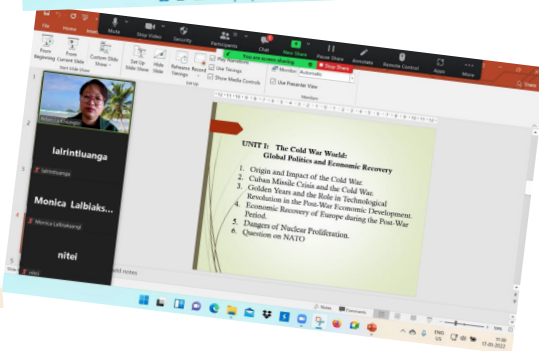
File Home Insert

Mute Stop Video Security Participants Chat New Share Pause Share Annotate Remote Control Apps More

You are screen sharing Stop Share

From Beginning From Current Slide Custom Slide Show Set Up Slide Show Hide Slide Rehearse Timings Record

Play Narrations Use Timings Show Media Controls

Monitor: Automatic Use Presenter View

Start Slide Show Set Up Monitors

lalrintluanga

lalrintluanga

Monica Lalbiaks...

Monica Lalbiaksangi

nitei

nitei

UNIT I: The Cold War World: Global Politics and Economic Recovery

1. Origin and Impact of the Cold War.
2. Cuban Missile Crisis and the Cold War.
3. Golden Years and the Role in Technological Revolution in the Post-War Economic Development.
4. Economic Recovery of Europe during the Post-War Period.
5. Dangers of Nuclear Proliferation.
6. Question on NATO

Click to add notes

Notes Comments

ENG US

17-05-2022